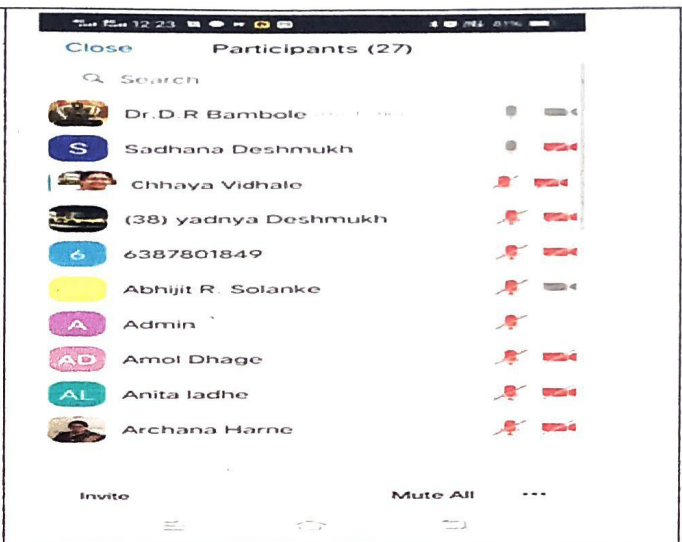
12:23 81%

Close Participants (27)

Search

Dr.D.R Bambole

S Sadhana Deshmukh

Chhaya Vidhale

(38) yadnya Deshmukh

6 6387801849

Abhijit R. Solanke

A Admin

AD Amol Dhage

AL Anita ladhe

Archana Harne

Invite Mute All ···